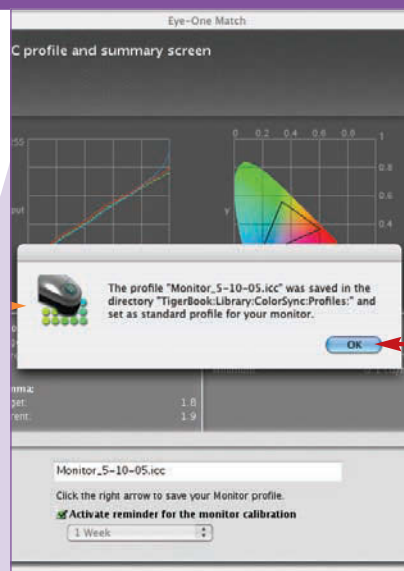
Eye-One Match

C profile and summary screen

55

put

0 0.2 0.4 0.6 0.8 1

0.8

0.6

y

0.4

The profile "Monitor_5-10-05.icc" was saved in the directory "TigerBook:Library:ColorSync:Profiles:" and set as standard profile for your monitor.

OK

nma:

get: 1.8

rent: 1.9

Monitor_5-10-05.icc

Click the right arrow to save your Monitor profile.

Activate reminder for the monitor calibration

1 Week